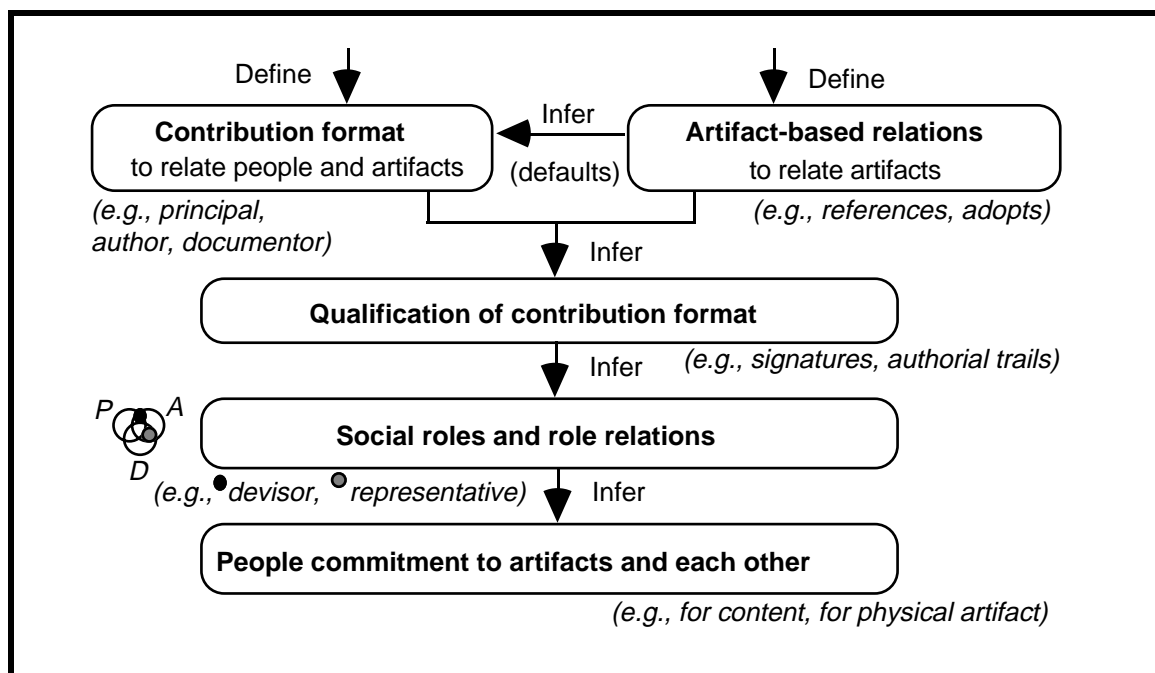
Define

Define

**Contribution format** to relate people and artifacts

Infer

(defaults)

**Artifact-based relations** to relate artifacts

*(e.g., principal, author, documentor)*

*(e.g., references, adopts)*

Infer

**Qualification of contribution format**

Infer

*(e.g., signatures, authorial trails)*

P A D

**Social roles and role relations**

*(e.g., devisor, representative)*

Infer

**People commitment to artifacts and each other**

*(e.g., for content, for physical artifact)*